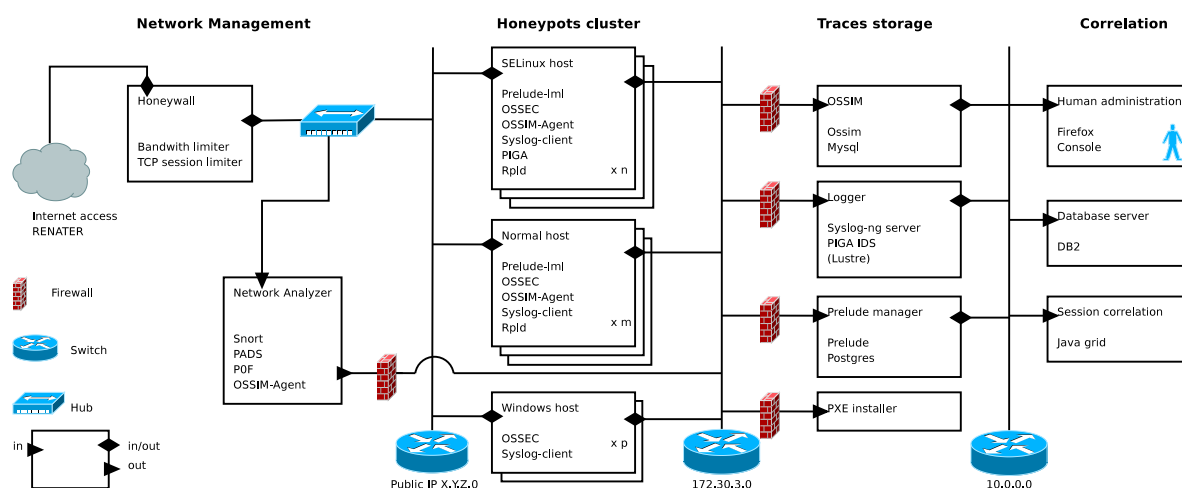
Network Management

Honeypots cluster

Traces storage

Correlation

Honeywall

Bandwith limiter
TCP session limiter

Internet access
RENATER

Network Analyzer

Snort
PADS
P0F
OSSIM-Agent

Firewall

Switch

Hub

in

in/out

out

SELinux host

Prelude-lml
OSSEC
OSSIM-Agent
Syslog-client
PIGA
RpId

x n

Normal host

Prelude-lml
OSSEC
OSSIM-Agent
Syslog-client
RpId

x m

Windows host

OSSEC
Syslog-client

x p

Public IP X.Y.Z.0

172.30.3.0

OSSIM

Ossim
Mysql

Logger

Syslog-ng server
PIGA IDS
(Lustre)

Prelude manager

Prelude
Postgres

PXE installer

10.0.0.0

Human administration

Firefox
Console

Database server

DB2

Session correlation

Java grid